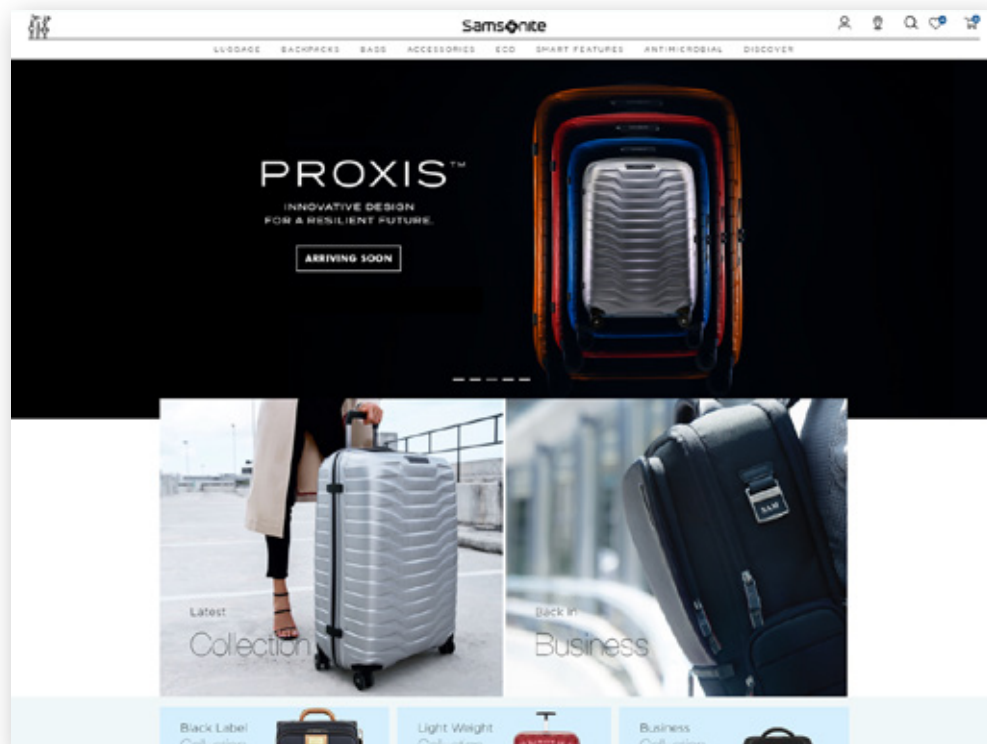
Samsonite

LUGGAGE BACKPACKS BAGS ACCESSORIES ECO SMART FEATURES ANTIMICROBIAL DISCOVER

PROXIS™

INNOVATIVE DESIGN FOR A RESILIENT FUTURE.

ARRIVING SOON

Latest Collection

Back in Business

Black Label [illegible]

Light Weight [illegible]

Business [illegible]